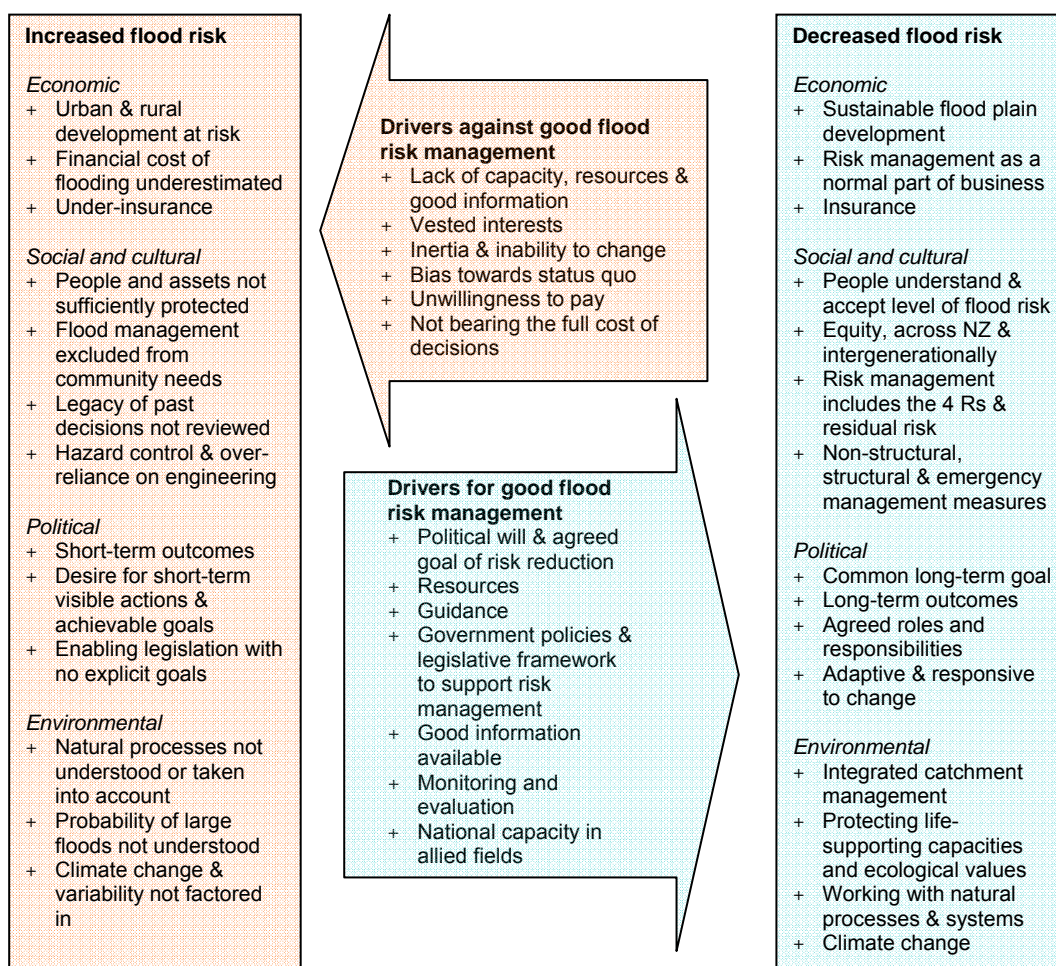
**Increased flood risk**

*Economic*
+ Urban & rural development at risk
+ Financial cost of flooding underestimated
+ Under-insurance

*Social and cultural*
+ People and assets not sufficiently protected
+ Flood management excluded from community needs
+ Legacy of past decisions not reviewed
+ Hazard control & over-reliance on engineering

*Political*
+ Short-term outcomes
+ Desire for short-term visible actions & achievable goals
+ Enabling legislation with no explicit goals

*Environmental*
+ Natural processes not understood or taken into account
+ Probability of large floods not understood
+ Climate change & variability not factored in

**Drivers against good flood risk management**
+ Lack of capacity, resources & good information
+ Vested interests
+ Inertia & inability to change
+ Bias towards status quo
+ Unwillingness to pay
+ Not bearing the full cost of decisions

**Drivers for good flood risk management**
+ Political will & agreed goal of risk reduction
+ Resources
+ Guidance
+ Government policies & legislative framework to support risk management
+ Good information available
+ Monitoring and evaluation
+ National capacity in allied fields

**Decreased flood risk**

*Economic*
+ Sustainable flood plain development
+ Risk management as a normal part of business
+ Insurance

*Social and cultural*
+ People understand & accept level of flood risk
+ Equity, across NZ & intergenerationally
+ Risk management includes the 4 Rs & residual risk
+ Non-structural, structural & emergency management measures

*Political*
+ Common long-term goal
+ Long-term outcomes
+ Agreed roles and responsibilities
+ Adaptive & responsive to change

*Environmental*
+ Integrated catchment management
+ Protecting life-supporting capacities and ecological values
+ Working with natural processes & systems
+ Climate change